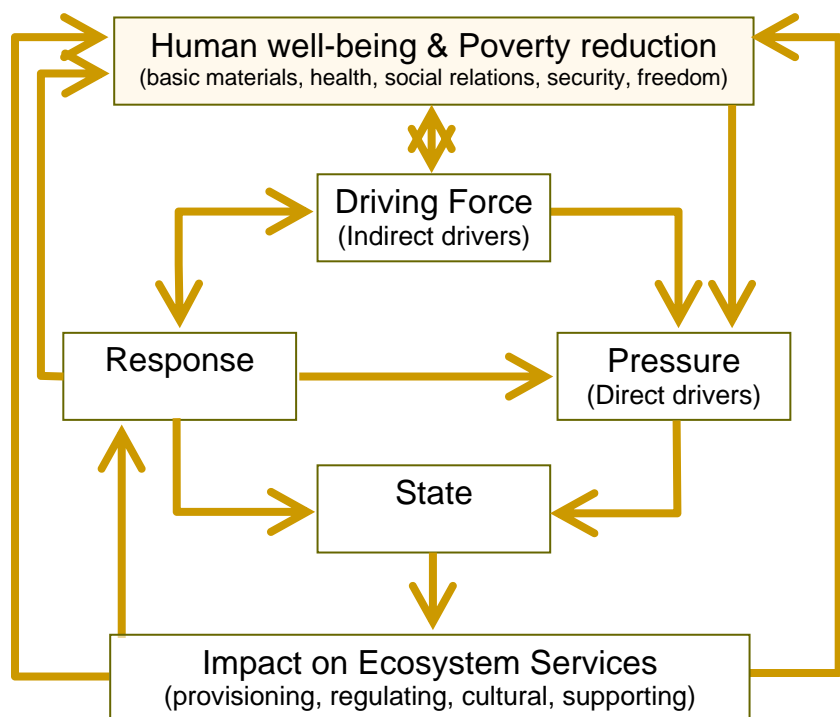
Human well-being & Poverty reduction
(basic materials, health, social relations, security, freedom)

Driving Force
(Indirect drivers)

Response

Pressure
(Direct drivers)

State

Impact on Ecosystem Services
(provisioning, regulating, cultural, supporting)